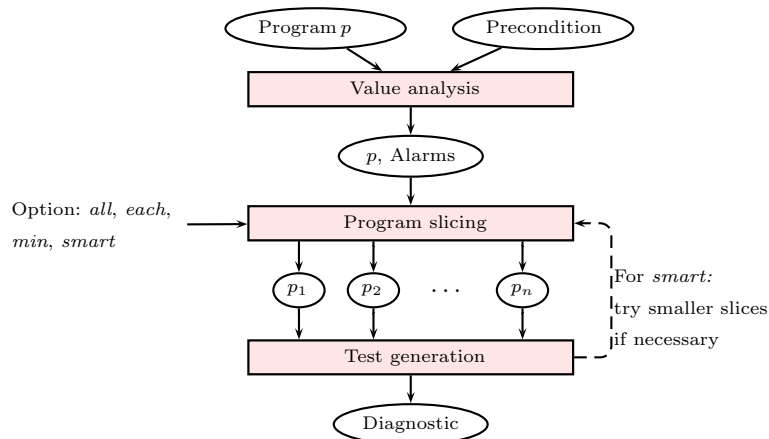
Program $p$

Precondition

Value analysis

$p$, Alarms

Option: *all*, *each*, *min*, *smart*

Program slicing

$p_1$

$p_2$

$\cdots$

$p_n$

For *smart:* try smaller slices if necessary

Test generation

Diagnostic